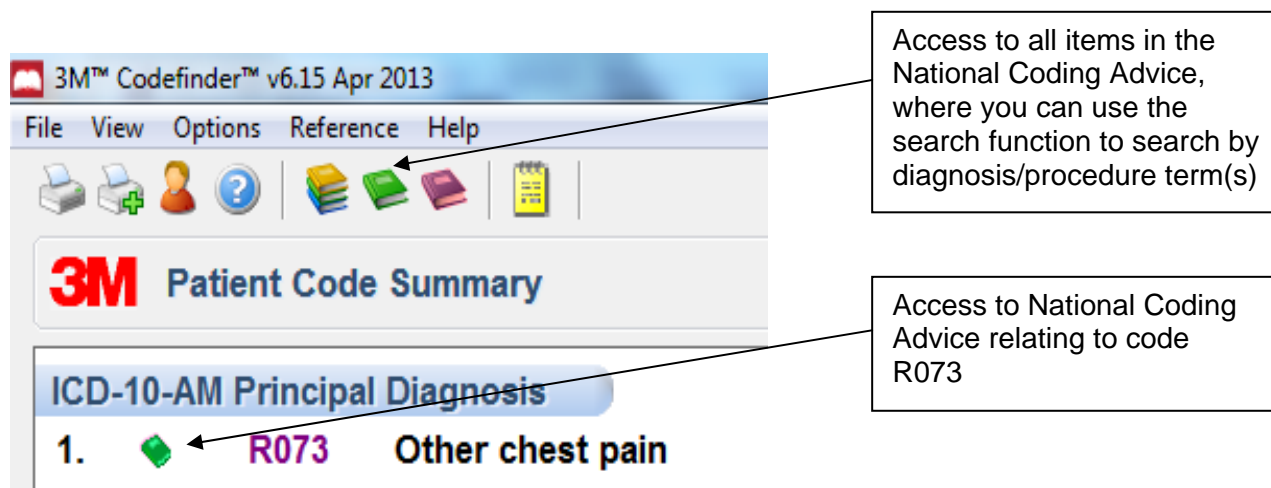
3M™ Codefinder™ v6.15 Apr 2013

File View Options Reference Help

Access to all items in the National Coding Advice, where you can use the search function to search by diagnosis/procedure term(s)

3M Patient Code Summary

Access to National Coding Advice relating to code R073

ICD-10-AM Principal Diagnosis

1. R073 Other chest pain